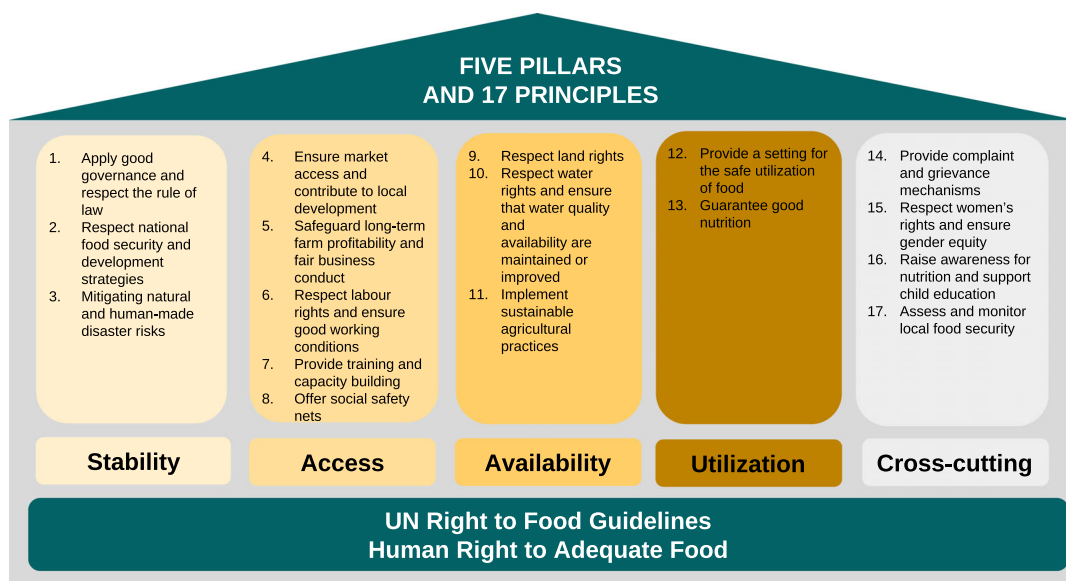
FIVE PILLARS
AND 17 PRINCIPLES

1. Apply good governance and respect the rule of law
2. Respect national food security and development strategies
3. Mitigating natural and human-made disaster risks

Stability

4. Ensure market access and contribute to local development
5. Safeguard long-term farm profitability and fair business conduct
6. Respect labour rights and ensure good working conditions
7. Provide training and capacity building
8. Offer social safety nets

Access

9. Respect land rights
10. Respect water rights and ensure that water quality and availability are maintained or improved
11. Implement sustainable agricultural practices

Availability

12. Provide a setting for the safe utilization of food
13. Guarantee good nutrition

Utilization

14. Provide complaint and grievance mechanisms
15. Respect women's rights and ensure gender equity
16. Raise awareness for nutrition and support child education
17. Assess and monitor local food security

Cross-cutting

UN Right to Food Guidelines
Human Right to Adequate Food